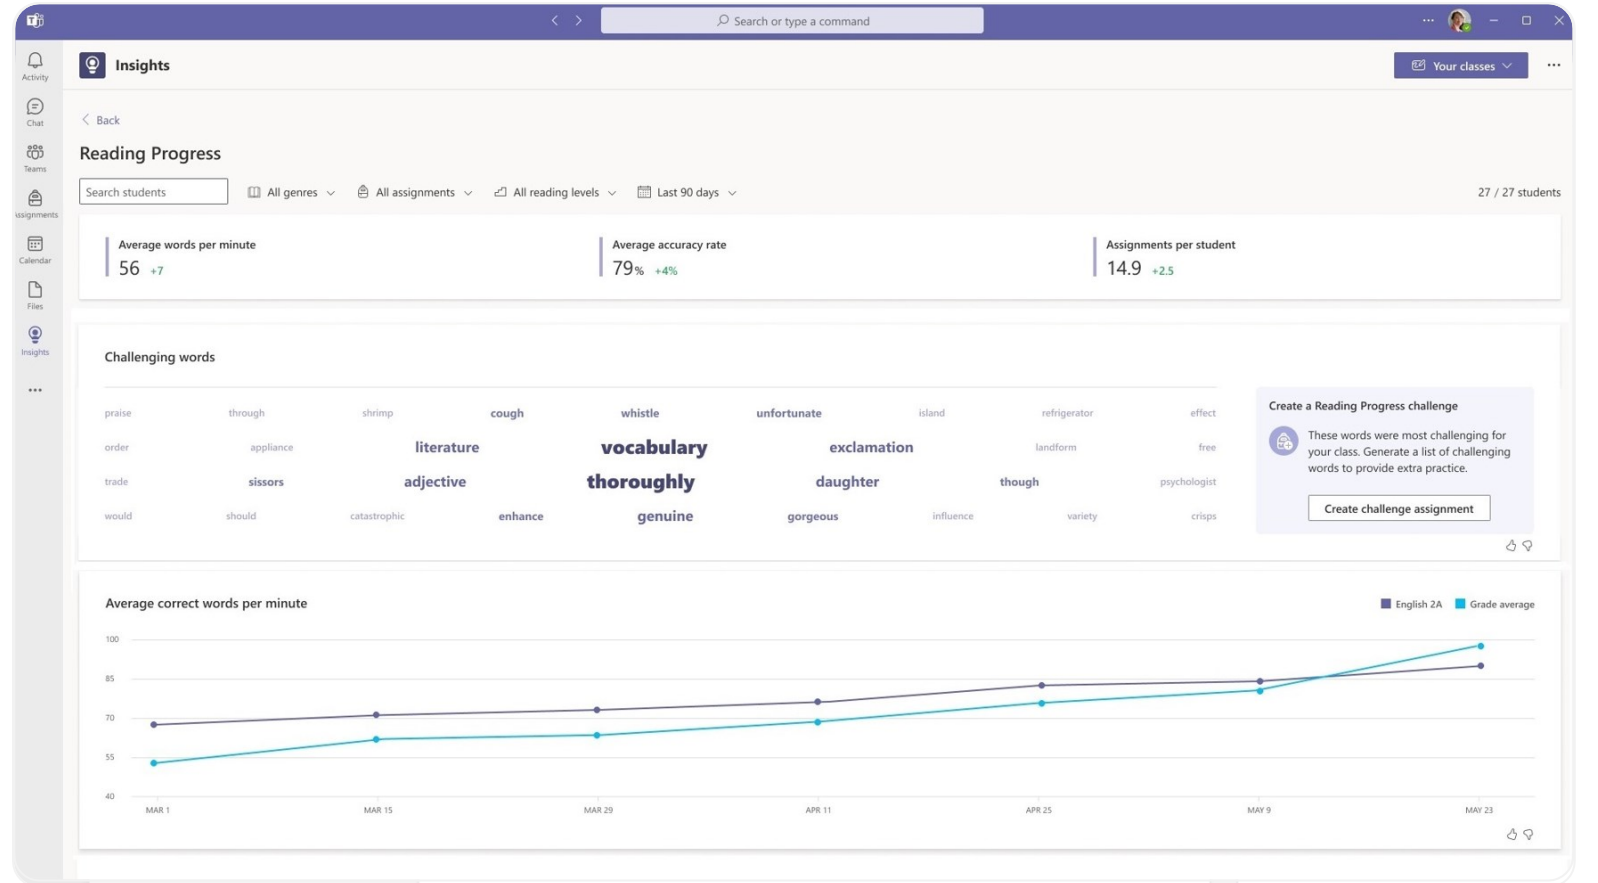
Search or type a command

Activity
Chat
Teams
Assignments
Calendar
Files
Insights
...

Insights

Your classes

...

Back

Reading Progress

Search students
All genres
All assignments
All reading levels
Last 90 days
27 / 27 students

Average words per minute
56 +7

Average accuracy rate
79% +4%

Assignments per student
14.9 +2.5

Challenging words

praise through shrimp cough whistle unfortunate island refrigerator effect
order appliance literature vocabulary exclamation landform free
trade sissors adjective thoroughly daughter though psychologist
would should catastrophic enhance genuine gorgeous influence variety crisps

Create a Reading Progress challenge

These words were most challenging for your class. Generate a list of challenging words to provide extra practice.

Create challenge assignment

Average correct words per minute

English 2A
Grade average

100
85
70
55
40

MAR 1
MAR 15
MAR 29
APR 11
APR 25
MAY 9
MAY 23